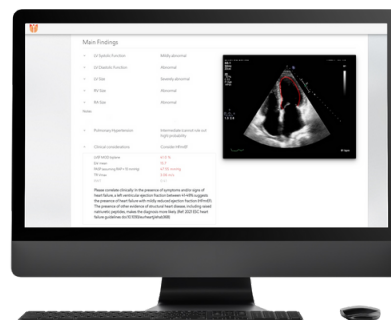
Main Findings

LV Systolic Function Mildly abnormal

LV Diastolic Function Abnormal

LV Size Severely abnormal

RV Size Abnormal

RA Size Abnormal

Notes

Pulmonary Hypertension Intermediate (cannot rule out) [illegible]

Clinical considerations Consider HFmrEF

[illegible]

Please correlate clinically. In the presence of symptoms and/or signs of heart failure, a left ventricular ejection fraction between 41-49% suggests the presence of heart failure with mildly reduced ejection fraction (HFmrEF). The presence of other evidence of structural heart disease including raised natriuretic peptides, makes the diagnosis more likely. [Ref: 2021 ESC heart failure guidelines doi:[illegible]]